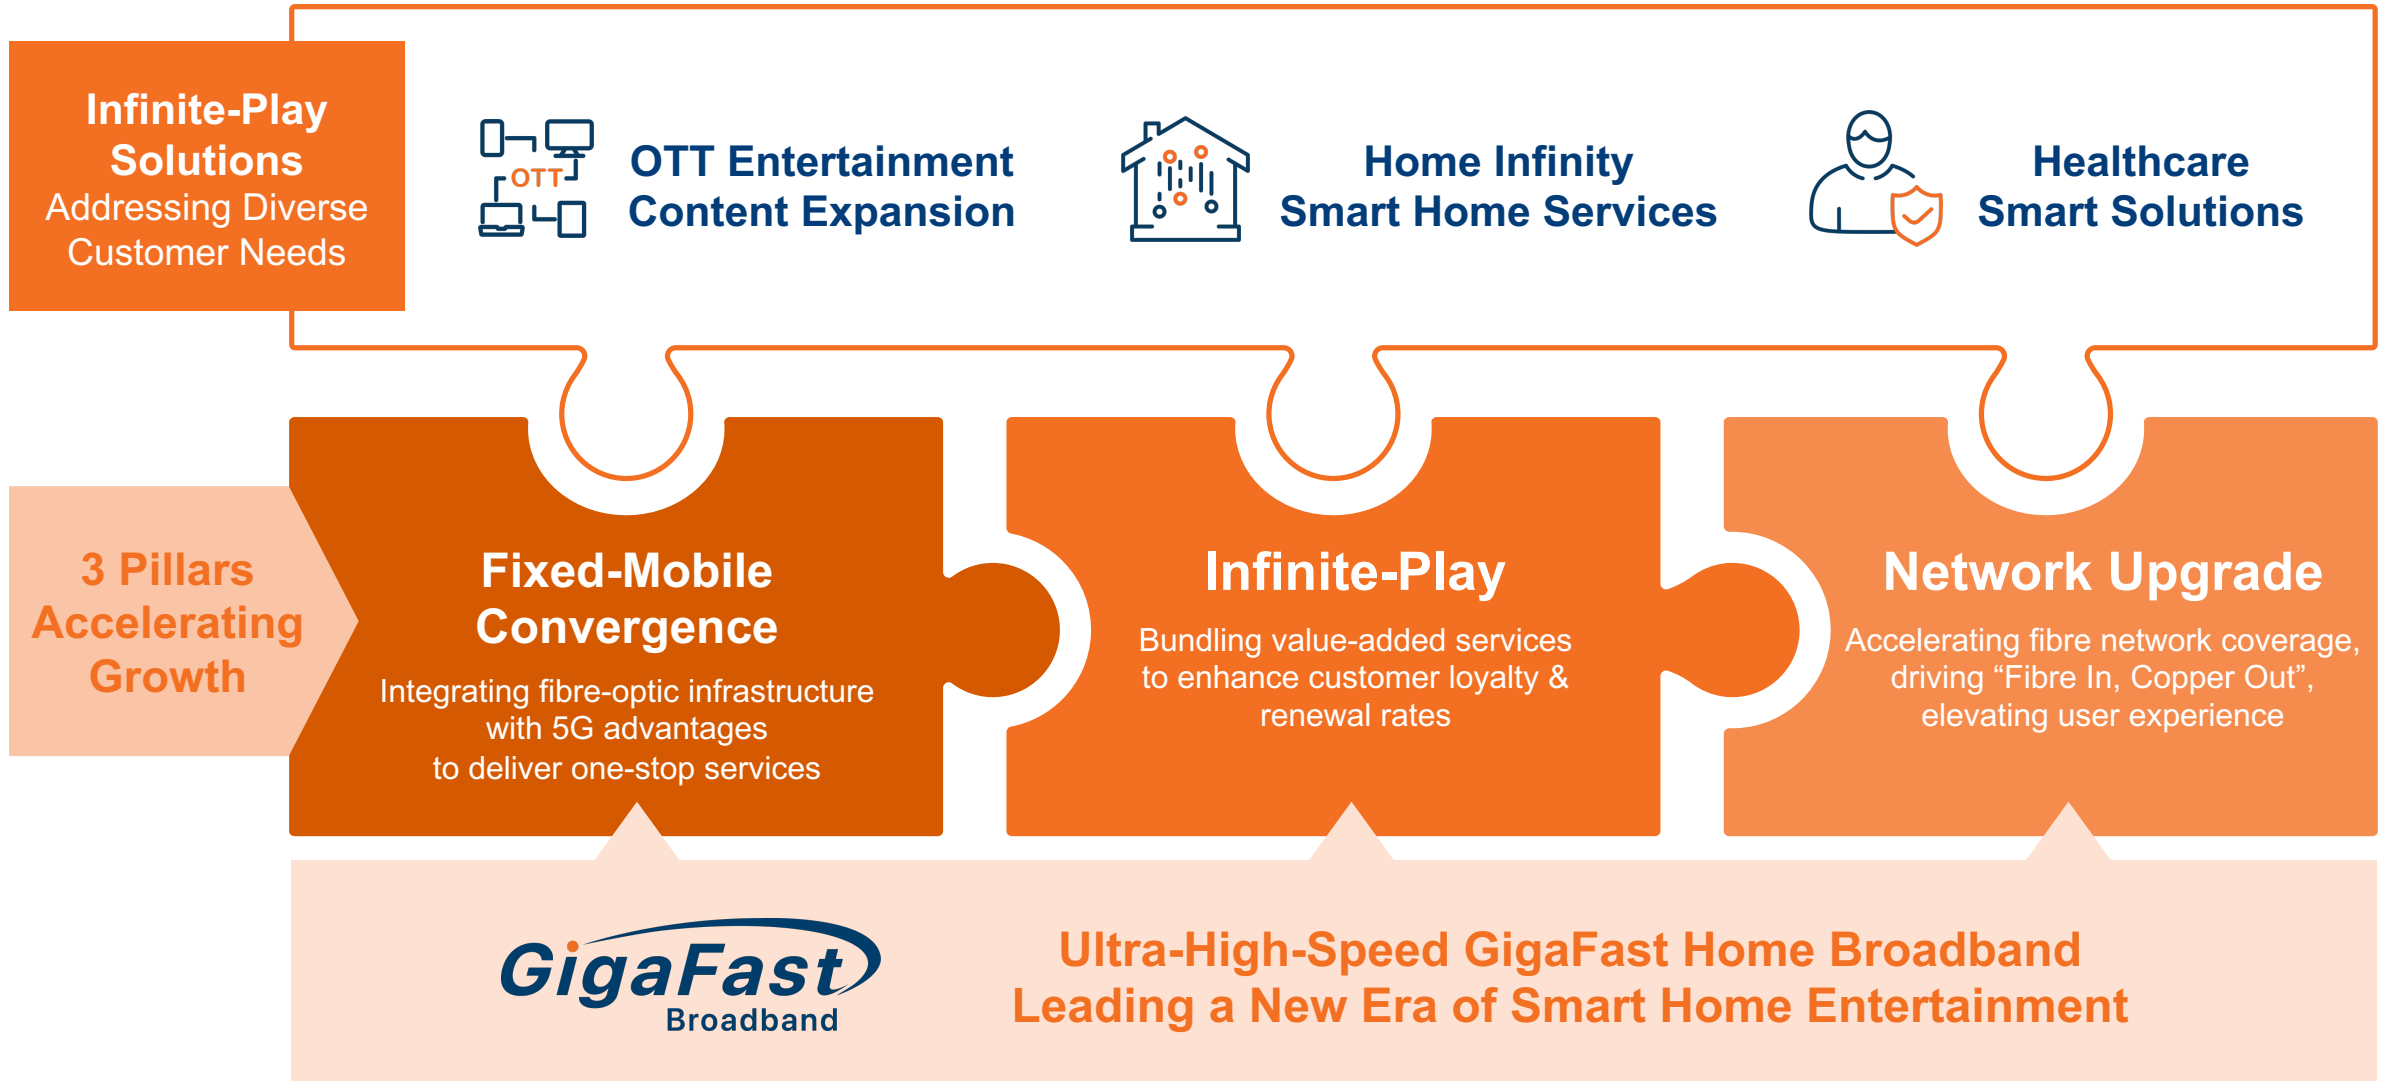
Infinite-Play Solutions
Addressing Diverse Customer Needs

OTT

OTT Entertainment Content Expansion

Home Infinity Smart Home Services

Healthcare Smart Solutions

3 Pillars Accelerating Growth

Fixed-Mobile Convergence
Integrating fibre-optic infrastructure with 5G advantages to deliver one-stop services

Infinite-Play
Bundling value-added services to enhance customer loyalty & renewal rates

Network Upgrade
Accelerating fibre network coverage, driving “Fibre In, Copper Out”, elevating user experience

GigaFast Broadband

Ultra-High-Speed GigaFast Home Broadband
Leading a New Era of Smart Home Entertainment